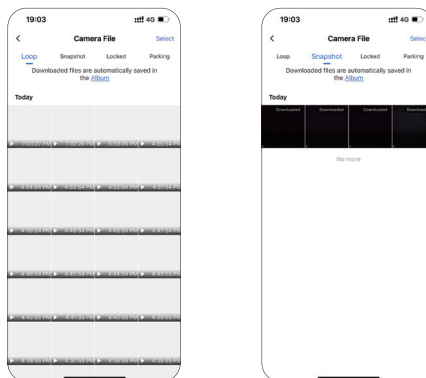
19:03
4G
<
Camera File
Select
Loop
Snapshot
Locked
Parking
Downloaded files are automatically saved in the Album
Today

19:03
4G
<
Camera File
Select
Loop
Snapshot
Locked
Parking
Downloaded files are automatically saved in the Album
Today
Downloaded
Downloaded
Downloaded
Downloaded
No more